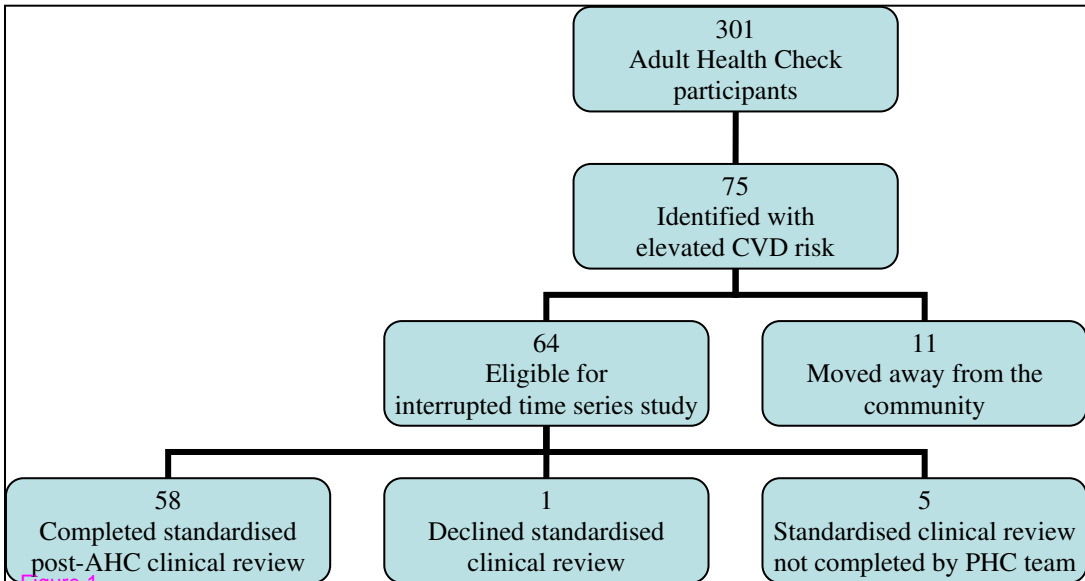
301
Adult Health Check participants

75
Identified with elevated CVD risk

64
Eligible for interrupted time series study

11
Moved away from the community

58
Completed standardised post-AHC clinical review

1
Declined standardised clinical review

5
Standardised clinical review not completed by PHC team

Figure 1